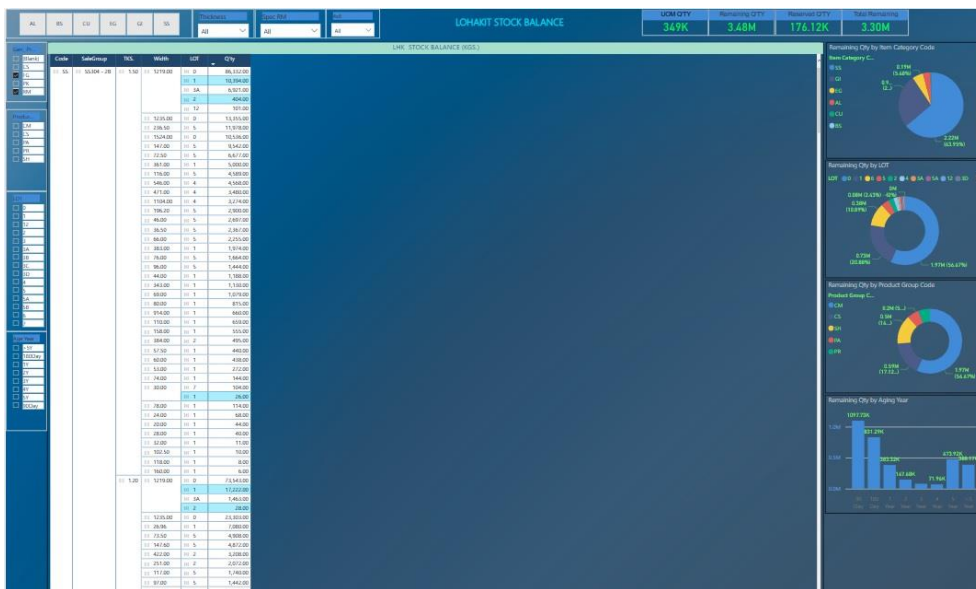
AL BS CU EG GI SS

Thickness All
Spec BM All
Lot All

LOHAKIT STOCK BALANCE

UOM QTY 349K
Remaining QTY 3.48M
Reserved QTY 176.12K
Total Remaining 3.30M

LHK STOCK BALANCE (KGS.)

| Code | SaleGroup | TKS. | Width | LOT | Qty |
|---|---|---|---|---|---|
| SS | SS304 - 2B | 1.50 | 1219.00 | 0 | 86,332.00 |
| | | | | 1 | 10,394.00 |
| | | | | 3A | 6,921.00 |
| | | | | 2 | 404.00 |
| | | | | 12 | 101.00 |
| | | | 1235.00 | 0 | 13,355.00 |
| | | | 236.50 | 5 | 11,918.00 |
| | | | 1524.00 | 0 | 10,536.00 |
| | | | 147.00 | 5 | 9,542.00 |
| | | | 72.50 | 5 | 6,677.00 |
| | | | 361.00 | 1 | 5,000.00 |
| | | | 116.00 | 5 | 4,589.00 |
| | | | 546.00 | 4 | 4,568.00 |
| | | | 471.00 | 4 | 3,480.00 |
| | | | 1104.00 | 4 | 3,274.00 |
| | | | 196.20 | 5 | 2,900.00 |
| | | | 46.00 | 5 | 2,697.00 |
| | | | 36.50 | 5 | 2,367.00 |
| | | | 66.00 | 5 | 2,255.00 |
| | | | 383.00 | 1 | 1,974.00 |
| | | | 76.00 | 5 | 1,664.00 |
| | | | 86.00 | 5 | 1,444.00 |
| | | | 44.00 | 1 | 1,188.00 |
| | | | 243.00 | 1 | 1,130.00 |
| | | | 69.00 | 1 | 1,079.00 |
| | | | 80.00 | 1 | 875.00 |
| | | | 914.00 | 1 | 660.00 |
| | | | 110.00 | 1 | 659.00 |
| | | | 158.00 | 1 | 555.00 |
| | | | 384.00 | 2 | 495.00 |
| | | | 57.50 | 1 | 440.00 |
| | | | 60.00 | 1 | 438.00 |
| | | | 53.00 | 1 | 272.00 |
| | | | 74.00 | 1 | 144.00 |
| | | | 30.00 | 7 | 104.00 |
| | | | | 1 | 26.00 |
| | | | 78.00 | 1 | 114.00 |
| | | | 24.00 | 1 | 58.00 |
| | | | 20.00 | 1 | 44.00 |
| | | | 28.00 | 1 | 40.00 |
| | | | 32.00 | 1 | 11.00 |
| | | | 102.50 | 1 | 10.00 |
| | | | 178.00 | 1 | 8.00 |
| | | | 160.00 | 1 | 6.00 |
| | | 1.20 | 1219.00 | 0 | 73,543.00 |
| | | | | 1 | 17,222.00 |
| | | | | 3A | 1,463.00 |
| | | | | 2 | 28.00 |
| | | | 1235.00 | 0 | 23,303.00 |
| | | | 29.96 | 1 | 7,080.00 |
| | | | 73.50 | 5 | 4,908.00 |
| | | | 147.60 | 5 | 4,872.00 |
| | | | 422.00 | 2 | 3,208.00 |
| | | | 251.00 | 2 | 2,072.00 |
| | | | 117.00 | 5 | 1,740.00 |
| | | | 97.00 | 5 | 1,442.00 |

Remaining Qty by Item Category Code
Item Category C...
SS GI EG AL CU BS
0.11M (3.48%)
0.9... (2...)
2.22M (63.95%)

Remaining Qty by LOT
LOT 0 1 6 5 2 4 3A 3A 12 3D
0.08M (2.43%) 0M
0.38M (10.9%)
0.72M (20.88%)
1.97M (56.67%)

Remaining Qty by Product Group Code
Product Group C...
CM CS SH PA PR
0.2M (5...)
0.5M (14...)
0.59M (17.12...)
1.97M (56.67%)

Remaining Qty by Aging Year
1097.73K
831.29K
383.53K
147.68K
71.96K
473.92K
388.95K
1.0M
0.5M
0.0M